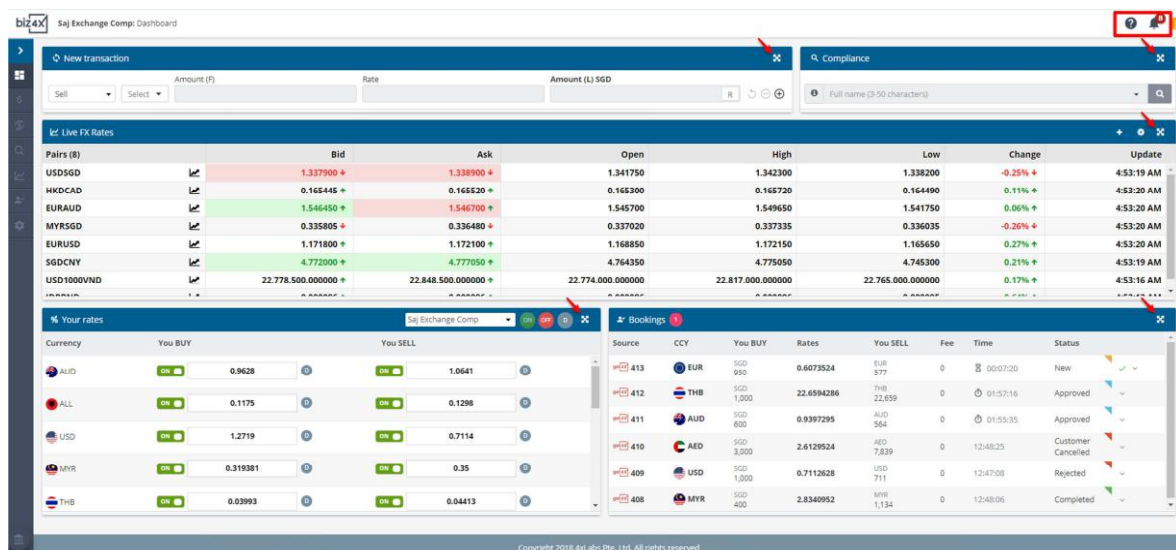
biz4X Saj Exchange Comp: Dashboard

New transaction

Amount (F) Rate Amount (L) SGD

Sell Select R

Compliance

Full name (3-50 characters)

Live FX Rates

| Pairs (8) | | Bid | Ask | Open | High | Low | Change | Update |
|---|---|---|---|---|---|---|---|---|
| USDSGD | | 1.337900 | 1.338900 | 1.341750 | 1.342300 | 1.338200 | -0.25% | 4:53:19 AM |
| HKDCAD | | 0.165445 | 0.165520 | 0.165300 | 0.165720 | 0.164490 | 0.11% | 4:53:20 AM |
| EURAUD | | 1.546450 | 1.546700 | 1.545700 | 1.549650 | 1.541750 | 0.06% | 4:53:20 AM |
| MYRSGD | | 0.335805 | 0.336480 | 0.337020 | 0.337335 | 0.336035 | -0.26% | 4:53:20 AM |
| EURUSD | | 1.171800 | 1.172100 | 1.168850 | 1.172150 | 1.165650 | 0.27% | 4:53:20 AM |
| SGDCNY | | 4.772000 | 4.777050 | 4.764350 | 4.775050 | 4.745300 | 0.21% | 4:53:19 AM |
| USD1000VND | | 22.778.500.000000 | 22.848.500.000000 | 22.774.000.000000 | 22.817.000.000000 | 22.765.000.000000 | 0.17% | 4:53:16 AM |

Your rates Saj Exchange Comp ON OFF

| Currency | You BUY | | You SELL | |
|---|---|---|---|---|
| AUD | ON | 0.9628 | ON | 1.0641 |
| ALL | ON | 0.1175 | ON | 0.1298 |
| USD | ON | 1.2719 | ON | 0.7114 |
| MYR | ON | 0.319381 | ON | 0.35 |
| THB | ON | 0.03993 | ON | 0.04413 |

Bookings 1

| Source | CCY | You BUY | Rates | You SELL | Fee | Time | Status |
|---|---|---|---|---|---|---|---|
| 413 | EUR | SGD 950 | 0.6073524 | EUR 577 | 0 | 00:07:20 | New |
| 412 | THB | SGD 1,000 | 22.6594286 | THB 22,659 | 0 | 01:57:16 | Approved |
| 411 | AUD | SGD 600 | 0.9397295 | AUD 564 | 0 | 01:55:35 | Approved |
| 410 | AED | SGD 3,000 | 2.6129524 | AED 7,839 | 0 | 12:48:25 | Customer Cancelled |
| 409 | USD | SGD 1,000 | 0.7112628 | USD 711 | 0 | 12:47:08 | Rejected |
| 408 | MYR | SGD 400 | 2.8340952 | MYR 1,134 | 0 | 12:48:06 | Completed |

Copyright 2018 4xLabs Pte. Ltd. All rights reserved